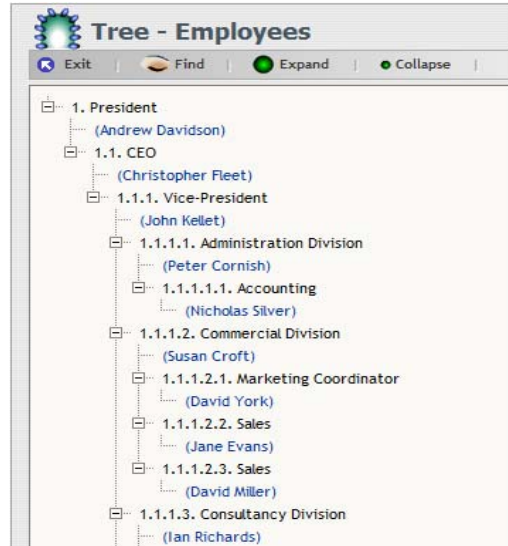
Tree - Employees

Exit | Find | Expand | Collapse |

1. President
(Andrew Davidson)
1.1. CEO
(Christopher Fleet)
1.1.1. Vice-President
(John Kellet)
1.1.1.1. Administration Division
(Peter Cornish)
1.1.1.1.1. Accounting
(Nicholas Silver)
1.1.1.2. Commercial Division
(Susan Croft)
1.1.1.2.1. Marketing Coordinator
(David York)
1.1.1.2.2. Sales
(Jane Evans)
1.1.1.2.3. Sales
(David Miller)
1.1.1.3. Consultancy Division
(Ian Richards)